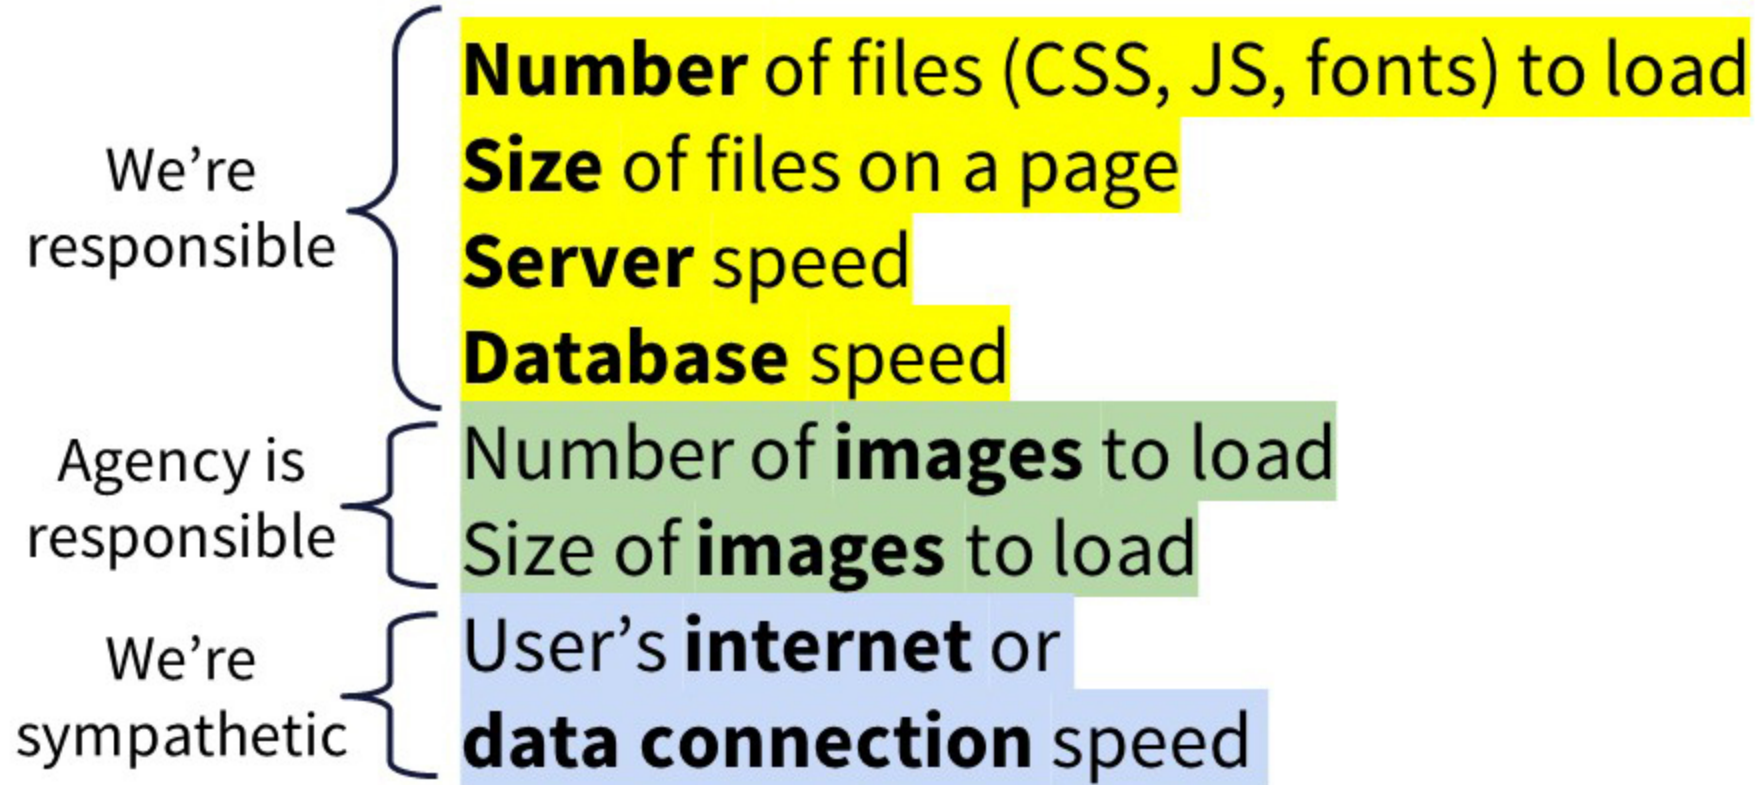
We're responsible

**Number** of files (CSS, JS, fonts) to load
**Size** of files on a page
**Server** speed
**Database** speed

Agency is responsible

Number of **images** to load
Size of **images** to load

We're sympathetic

User's **internet** or
**data connection** speed